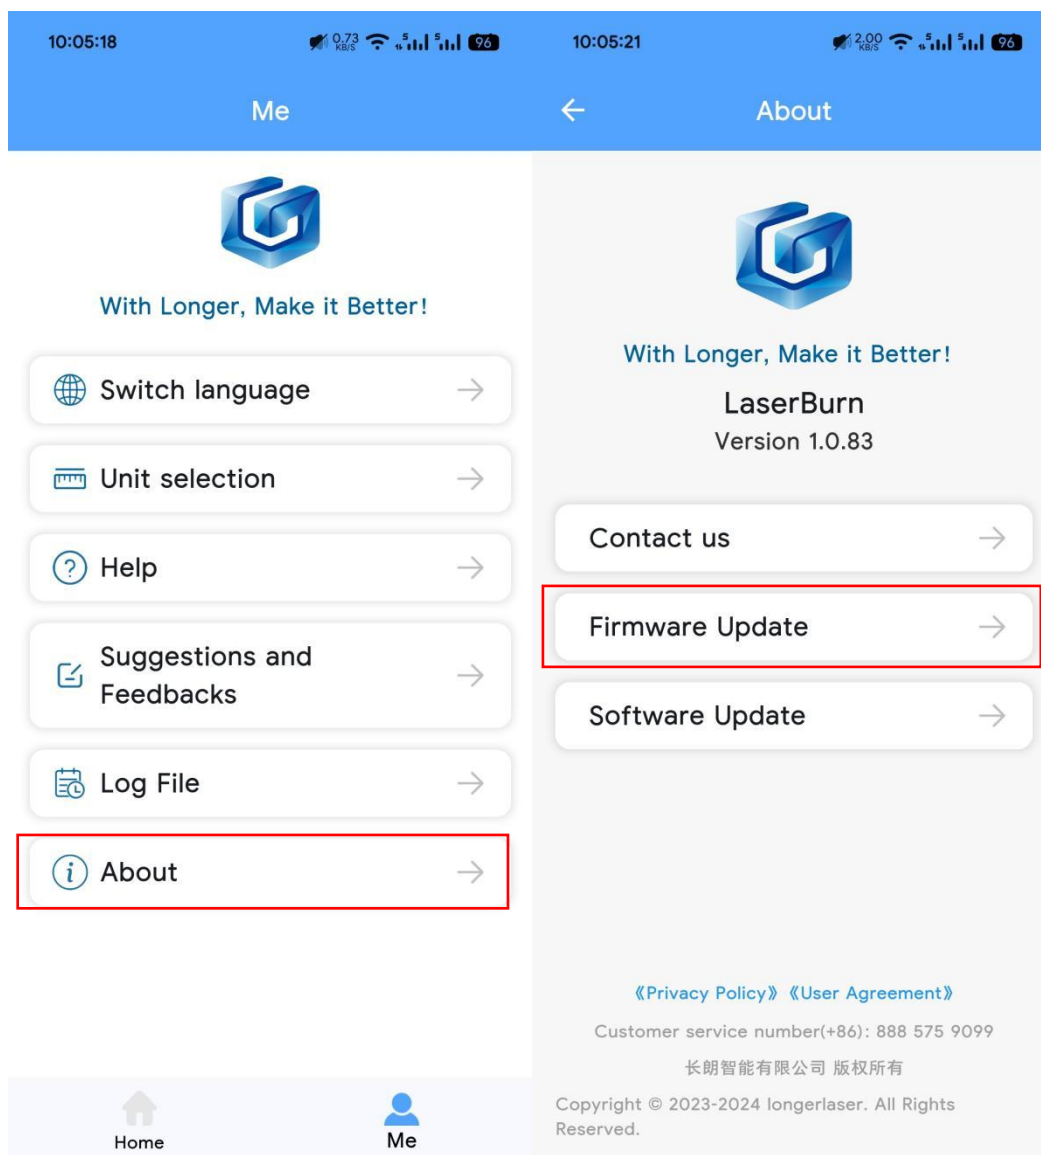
10:05:18 0.73 KB/S 96

Me

With Longer, Make it Better!

Switch language

Unit selection

Help

Suggestions and Feedbacks

Log File

About

Home

Me

10:05:21 2.00 KB/S 96

About

With Longer, Make it Better!

LaserBurn

Version 1.0.83

Contact us

Firmware Update

Software Update

《Privacy Policy》《User Agreement》

Customer service number(+86): 888 575 9099

长朗智能有限公司 版权所有

Copyright © 2023-2024 longerlaser. All Rights Reserved.